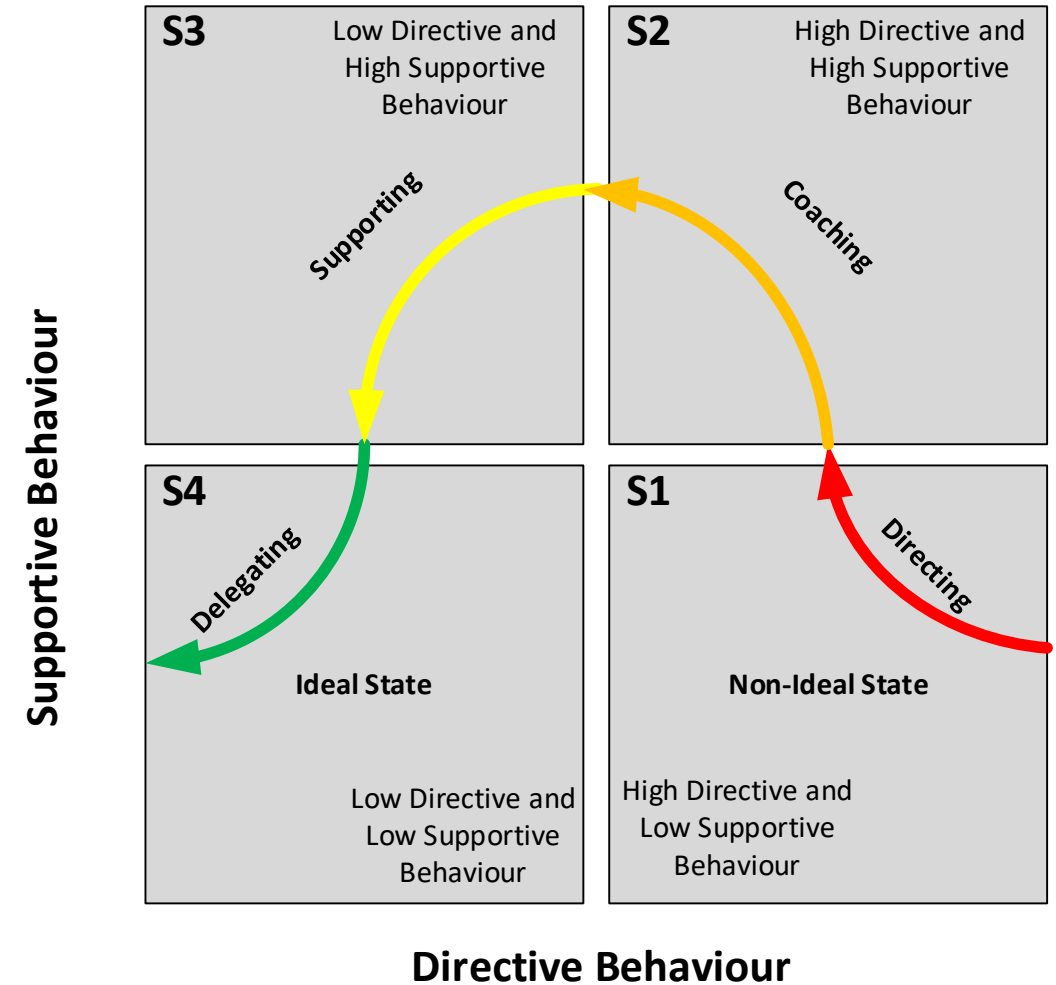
Supportive Behaviour

S3
Low Directive and High Supportive Behaviour

Supporting

S2
High Directive and High Supportive Behaviour

Coaching

S4

Delegating

Ideal State

Low Directive and Low Supportive Behaviour

S1

Directing

Non-Ideal State

High Directive and Low Supportive Behaviour

Directive Behaviour